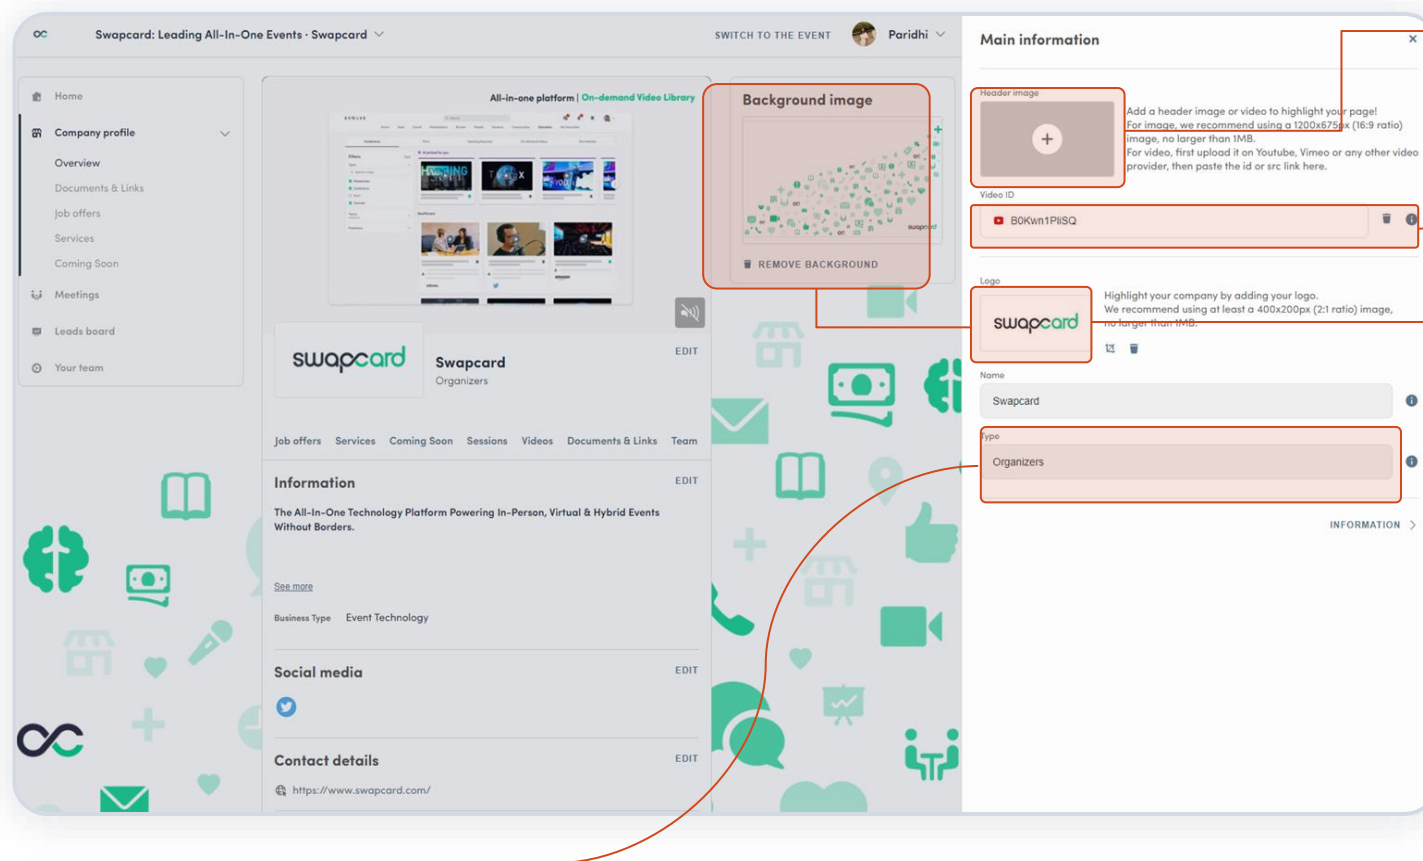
Swapcard: Leading All-In-One Events · Swapcard

SWITCH TO THE EVENT

Paridhi

Home

Company profile

Overview

Documents & Links

Job offers

Services

Coming Soon

Meetings

Leads board

Your team

All-in-one platform | On-demand Video Library

Background image

REMOVE BACKGROUND

swapcard

Swapcard

Organizers

EDIT

Job offers Services Coming Soon Sessions Videos Documents & Links Team

Information

EDIT

The All-In-One Technology Platform Powering In-Person, Virtual & Hybrid Events Without Borders.

See more

Business Type Event Technology

Social media

EDIT

Contact details

EDIT

https://www.swapcard.com/

Main information

Header image

Add a header image or video to highlight your page! For image, we recommend using a 1200x675px (16:9 ratio) image, no larger than 1MB. For video, first upload it on Youtube, Vimeo or any other video provider, then paste the id or src link here.

Video ID

B0Kwn1PliSQ

Logo

swapcard

Highlight your company by adding your logo. We recommend using at least a 400x200px (2:1 ratio) image, no larger than 1MB.

Name

Swapcard

Type

Organizers

INFORMATION